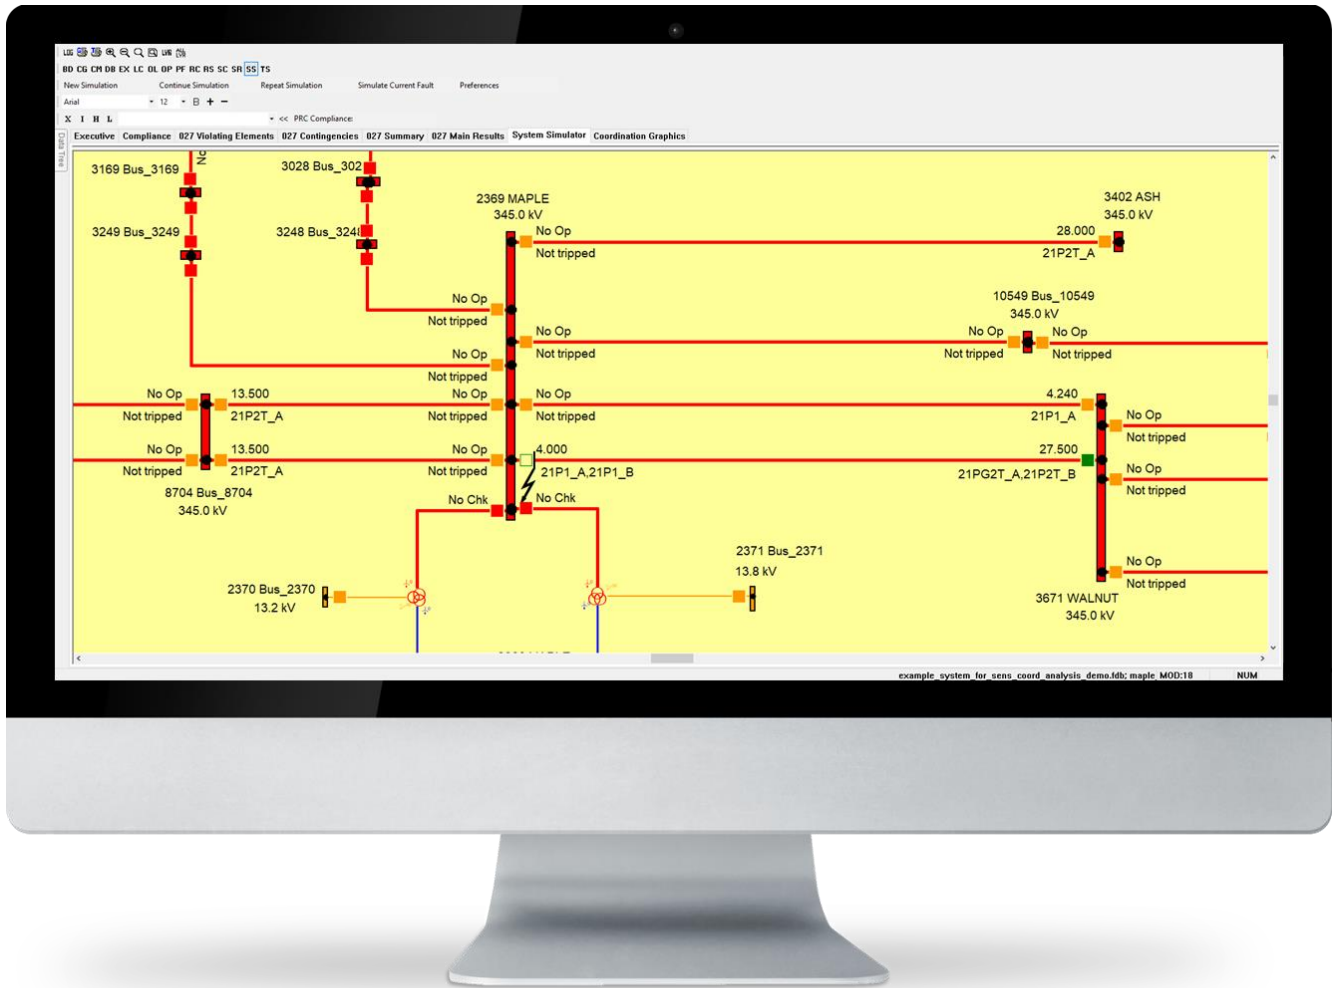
BD CG CM DB EX LC OL OP PF RC RS SC SR SS TS

New Simulation Continue Simulation Repeat Simulation Simulate Current Fault Preferences

Arial 12 B + −

X I H L << PRC Compliance:

Executive Compliance 027 Violating Elements 027 Contingencies 027 Summary 027 Main Results System Simulator Coordination Graphics

Data Tree

3169 Bus_3169
3028 Bus_302
3249 Bus_3249
3248 Bus_3248
2369 MAPLE
345.0 kV
3402 ASH
345.0 kV
No Op
Not tripped
28.000
21P2T_A
No Op
Not tripped
10549 Bus_10549
345.0 kV
No Op
Not tripped
No Op
Not tripped
No Op
Not tripped
No Op
Not tripped
No Op
Not tripped
13.500
21P2T_A
No Op
Not tripped
No Op
Not tripped
4.240
21P1_A
No Op
Not tripped
No Op
Not tripped
13.500
21P2T_A
No Op
Not tripped
4.000
21P1_A,21P1_B
27.500
21PG2T_A,21P2T_B
No Op
Not tripped
8704 Bus_8704
345.0 kV
No Chk
No Chk
2371 Bus_2371
13.8 kV
No Op
Not tripped
2370 Bus_2370
13.2 kV
3671 WALNUT
345.0 kV

example_system_for_sens_coord_analysis_demo.fdb; maple MOD:18 NUM